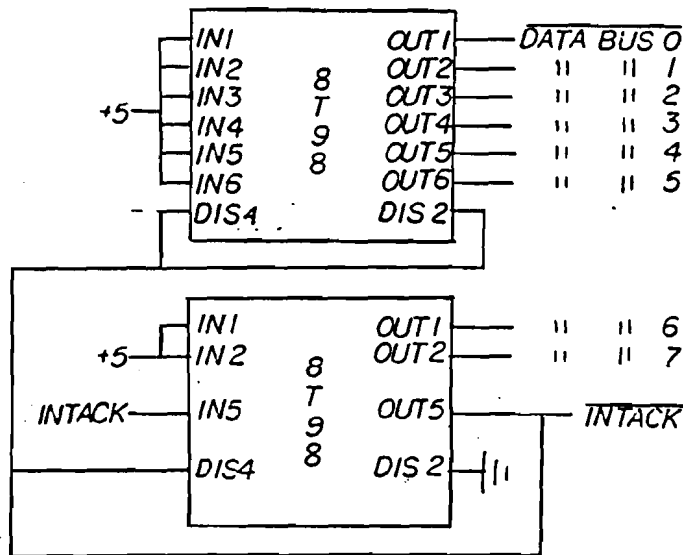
IN1
IN2
IN3
IN4
IN5
IN6
DIS4
+5
8
T
9
8
OUT1
OUT2
OUT3
OUT4
OUT5
OUT6
DIS 2
$\overline{DATA\ BUS}$ 0
" " 1
" " 2
" " 3
" " 4
" " 5

+5
IN1
IN2
INTACK
IN5
DIS4
8
T
9
8
OUT1
OUT2
OUT5
DIS 2
" " 6
" " 7
$\overline{INTACK}$